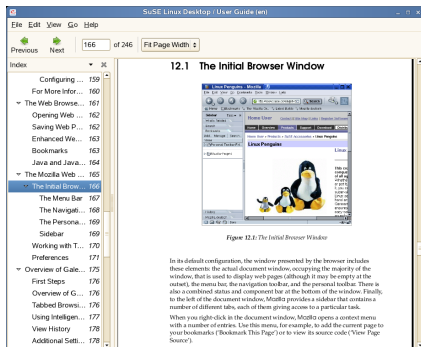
SuSE Linux Desktop : User Guide (en)

File Edit View Go Help

Previous Next 166 of 246 Fit Page Width

Index

Configuring ... 159
For More Infor... 160
The Web Browse... 161
Opening Web ... 162
Saving Web P... 162
Enhanced We... 163
Bookmarks 163
Java and Java... 164
The Mozilla Web ... 165
The Initial Brow... 166
The Menu Bar 167
The Navigati... 168
The Persona... 169
Sidebar 169
Working with T... 170
Preferences 171
Overview of Gale... 175
First Steps 176
Overview of G... 176
Tabbed Browsi... 176
Using Intelligen... 177
View History 178
Additional Setti... 178

12.1 The Initial Browser Window

Linux Penguins - Mozilla

Figure 12.1: The Initial Browser Window

In its default configuration, the window presented by the browser includes these elements: the actual document window, occupying the majority of the window, that is used to display web pages (although it may be empty at the outset), the menu bar, the navigation toolbar, and the personal toolbar. There is also a combined status and component bar at the bottom of the window. Finally, to the left of the document window, Mozilla provides a sidebar that contains a number of different tabs, each of them giving access to a particular task.

When you right-click in the document window, Mozilla opens a context menu with a number of entries. Use this menu, for example, to add the current page to your bookmarks ('Bookmark This Page') or to view its source code ('View Page Source').